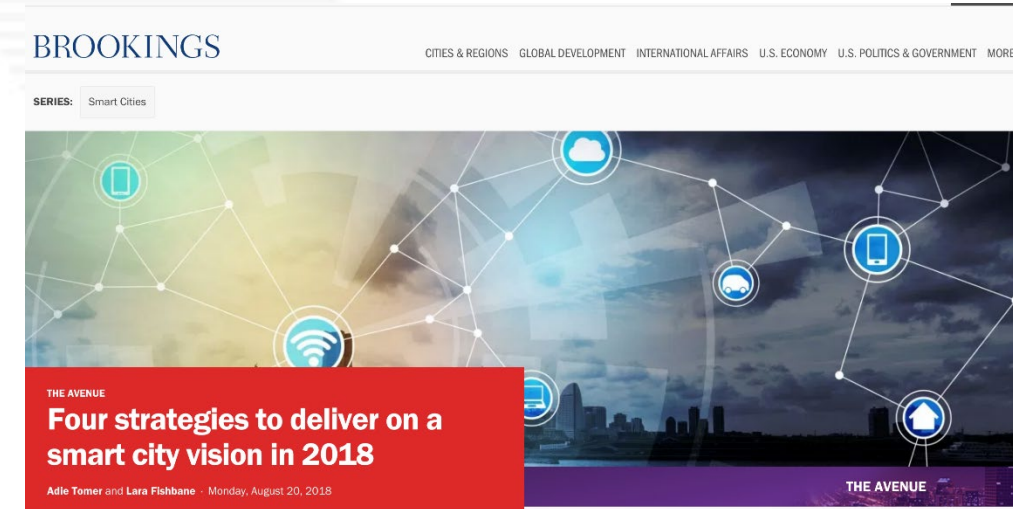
BROOKINGS

CITIES & REGIONS GLOBAL DEVELOPMENT INTERNATIONAL AFFAIRS U.S. ECONOMY U.S. POLITICS & GOVERNMENT MORE

SERIES: Smart Cities

THE AVENUE

Four strategies to deliver on a smart city vision in 2018

Adie Tomer and Lara Fishbane · Monday, August 20, 2018

THE AVENUE